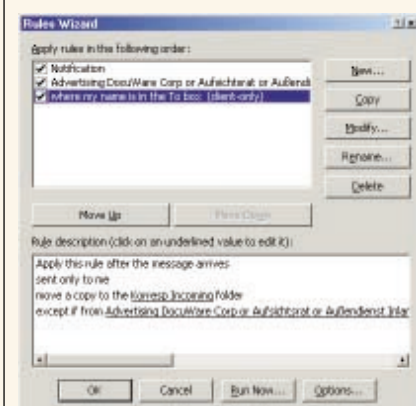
Rules Wizard

Apply rules in the following order:

Notification
Advertising DocuWare Corp or Aufsichtsrat or Außendi
where my name is in the To box (client-only)

New...
Copy
Modify...
Rename...
Delete

Move Up
Move Down

Rule description (click on an underlined value to edit it):

Apply this rule after the message arrives
sent only to me
move a copy to the Koresp Incoming folder
except if from Advertising DocuWare Corp or Aufsichtsrat or Außendienst Inlar

OK
Cancel
Run Now...
Options...